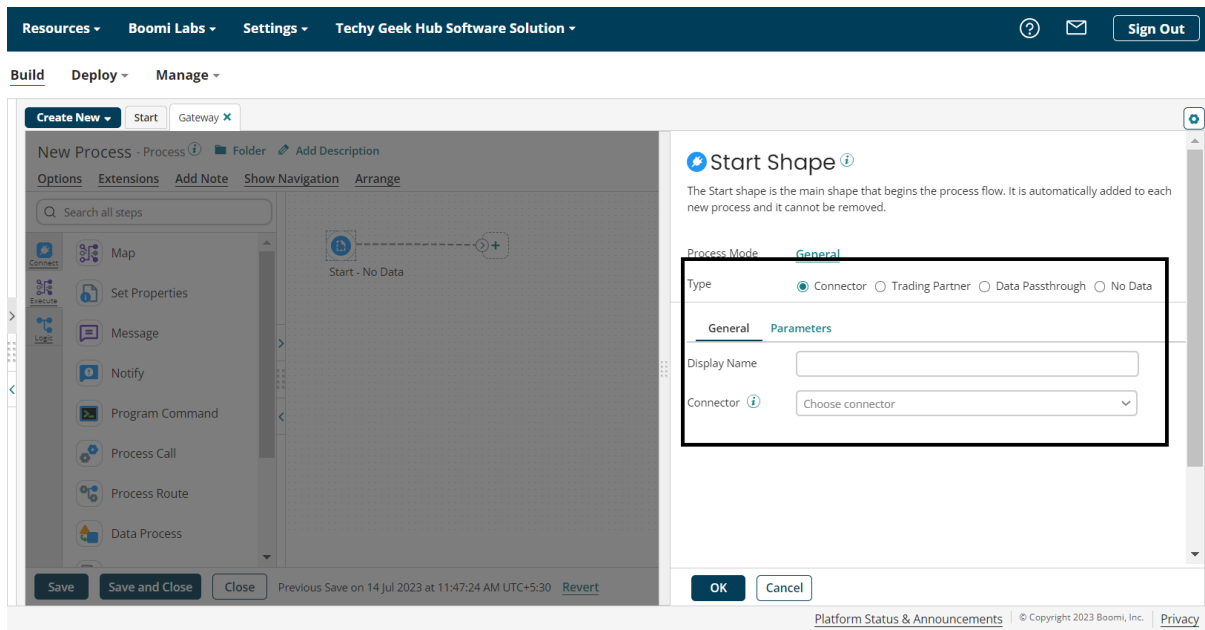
Resources ▾ Boomi Labs ▾ Settings ▾ Techy Geek Hub Software Solution ▾

Sign Out

Build Deploy ▾ Manage ▾

Create New ▾ Start Gateway ✕

New Process - Process Folder Add Description

Options Extensions Add Note Show Navigation Arrange

Search all steps

Connect

Execute

Logic

Map

Set Properties

Message

Notify

Program Command

Process Call

Process Route

Data Process

Start - No Data

Start Shape

The Start shape is the main shape that begins the process flow. It is automatically added to each new process and it cannot be removed.

Process Mode General

Type Connector Trading Partner Data Passthrough No Data

General Parameters

Display Name

Connector Choose connector

OK Cancel

Save Save and Close Close Previous Save on 14 Jul 2023 at 11:47:24 AM UTC+5:30 Revert

Platform Status & Announcements © Copyright 2023 Boomi, Inc. Privacy